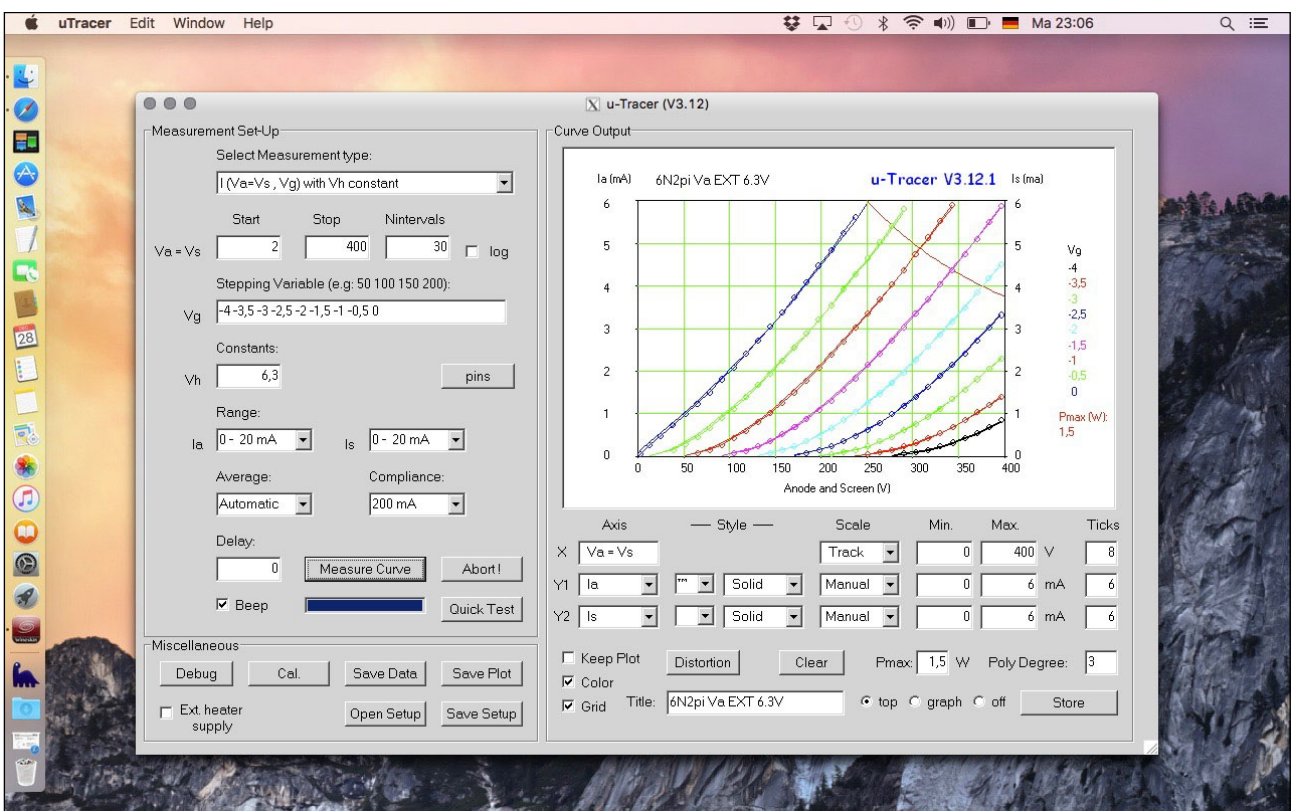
uTracer Edit Window Help

Ma 23:06

28

u-Tracer (V3.12)

Measurement Set-Up

Select Measurement type:

I (Va=Vs , Vg) with Vh constant

Start Stop Nintervals

Va = Vs 2 400 30 log

Stepping Variable (e.g: 50 100 150 200):

Vg -4 -3,5 -3 -2,5 -2 -1,5 -1 -0,5 0

Constants:

Vh 6,3 pins

Range:

Ia 0 - 20 mA Is 0 - 20 mA

Average: Compliance:

Automatic 200 mA

Delay:

0 Measure Curve Abort !

Beep Quick Test

Miscellaneous

Debug Cal. Save Data Save Plot

Ext. heater supply Open Setup Save Setup

Curve Output

Ia (mA) 6N2pi Va EXT 6.3V u-Tracer V3.12.1 Is (ma)

6 5 4 3 2 1 0

0 50 100 150 200 250 300 350 400

Anode and Screen (V)

Vg
-4
-3,5
-3
-2,5
-2
-1,5
-1
-0,5
0

Pmax (W):
1,5

Axis — Style — Scale Min. Max. Ticks

X Va = Vs Track 0 400 V 8

Y1 Ia Solid Manual 0 6 mA 6

Y2 Is Solid Manual 0 6 mA 6

Keep Plot Distortion Clear Pmax: 1,5 W Poly Degree: 3

Color

Grid Title: 6N2pi Va EXT 6.3V top graph off Store